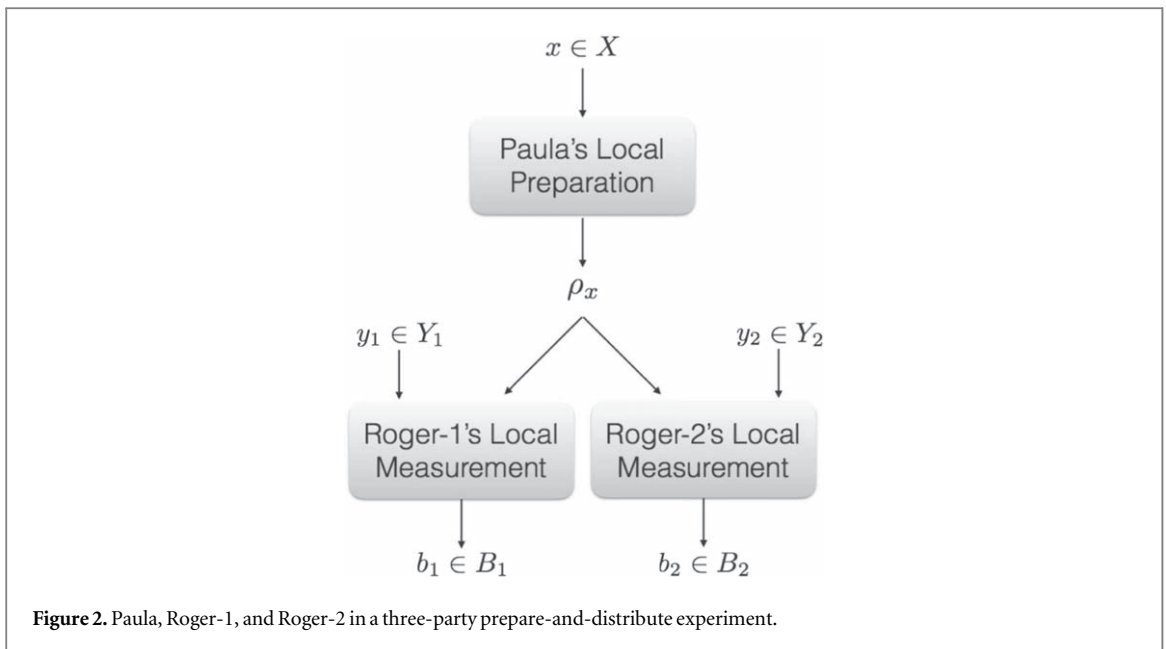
$x \in X$

Paula's Local Preparation

$\rho_x$

$y_1 \in Y_1$

$y_2 \in Y_2$

Roger-1's Local Measurement

Roger-2's Local Measurement

$b_1 \in B_1$

$b_2 \in B_2$

**Figure 2.** Paula, Roger-1, and Roger-2 in a three-party prepare-and-distribute experiment.